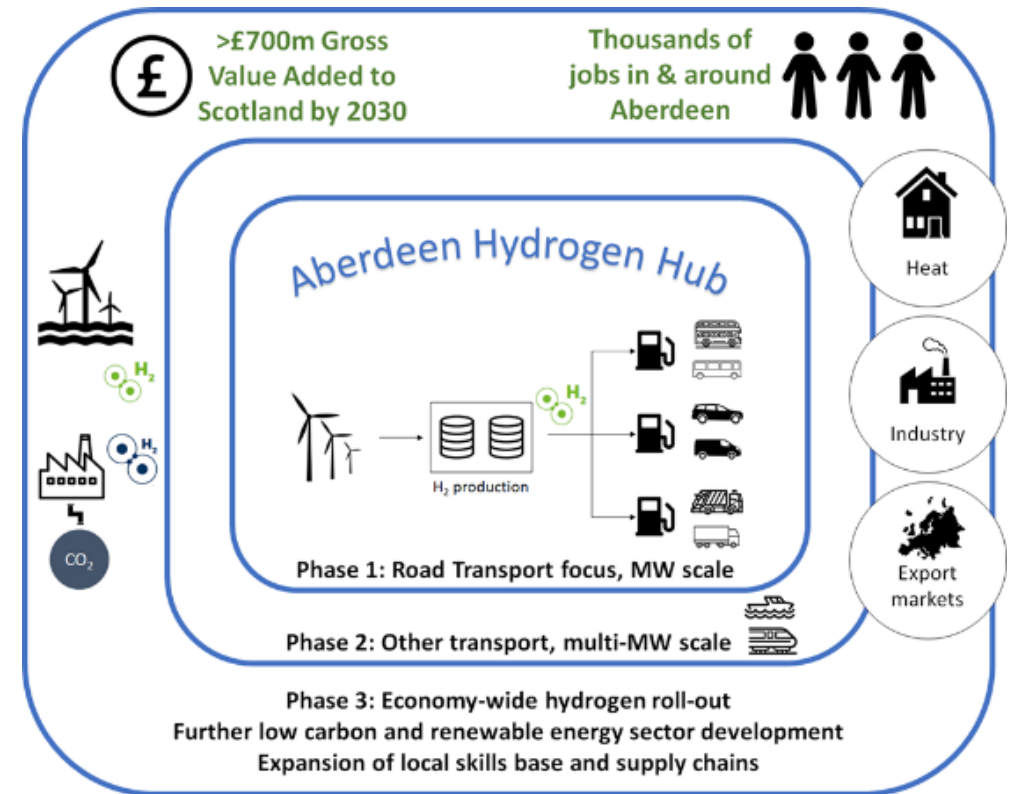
£

>£700m Gross Value Added to Scotland by 2030

Thousands of jobs in & around Aberdeen

Aberdeen Hydrogen Hub

$H_2$

$H_2$

$CO_2$

$H_2$ production

$H_2$

Heat

Industry

Export markets

Phase 1: Road Transport focus, MW scale

Phase 2: Other transport, multi-MW scale

Phase 3: Economy-wide hydrogen roll-out
Further low carbon and renewable energy sector development
Expansion of local skills base and supply chains